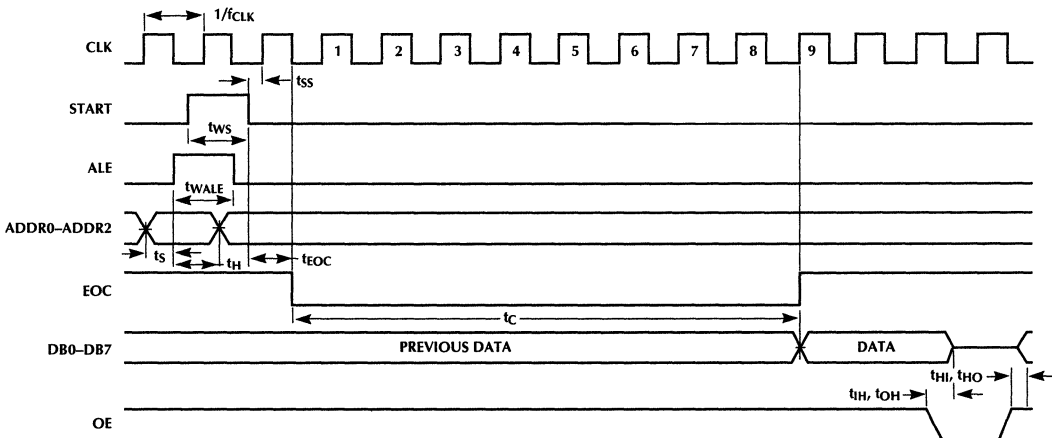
$1/f_{CLK}$

CLK

1 2 3 4 5 6 7 8 9

$t_{SS}$

START

$t_{WS}$

ALE

$t_{WALE}$

ADDR0–ADDR2

$t_S$

$t_H$

$t_{EOC}$

EOC

$t_C$

DB0–DB7

PREVIOUS DATA

DATA

$t_{HI}$, $t_{HO}$

$t_{IH}$, $t_{OH}$

OE